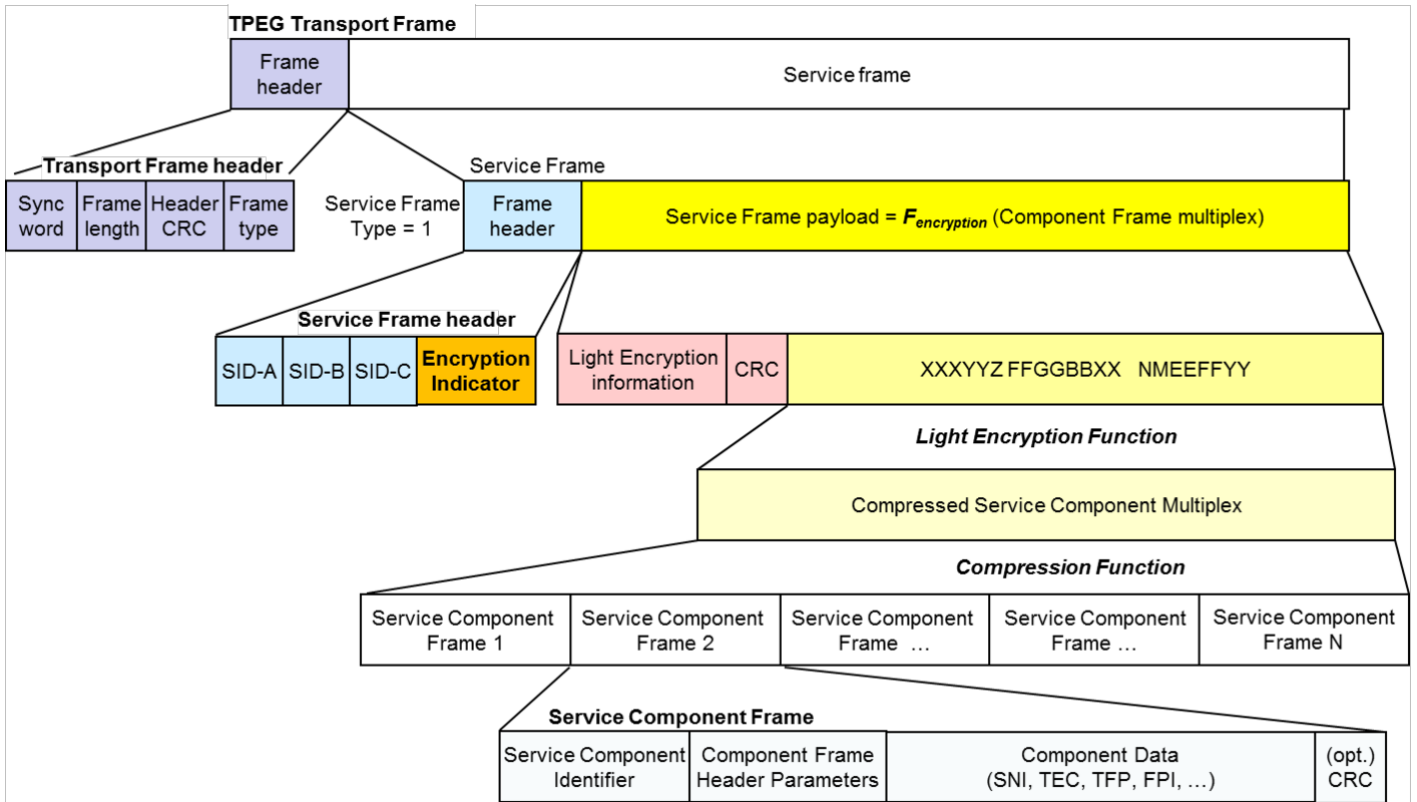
TPEG Transport Frame

Frame header

Service frame

Transport Frame header

| Sync word | Frame length | Header CRC | Frame type |
|---|---|---|---|

Service Frame Type = 1

Service Frame

| Frame header | Service Frame payload = $F_{encryption}$ (Component Frame multiplex) |
|---|---|

Service Frame header

| SID-A | SID-B | SID-C | Encryption Indicator |
|---|---|---|---|

| Light Encryption information | CRC | XXXYYZ FFGGBBXX NMEEFFYY |
|---|---|---|

Light Encryption Function

Compressed Service Component Multiplex

Compression Function

| Service Component Frame 1 | Service Component Frame 2 | Service Component Frame … | Service Component Frame … | Service Component Frame N |
|---|---|---|---|---|

Service Component Frame

| Service Component Identifier | Component Frame Header Parameters | Component Data (SNI, TEC, TFP, FPI, …) | (opt.) CRC |
|---|---|---|---|